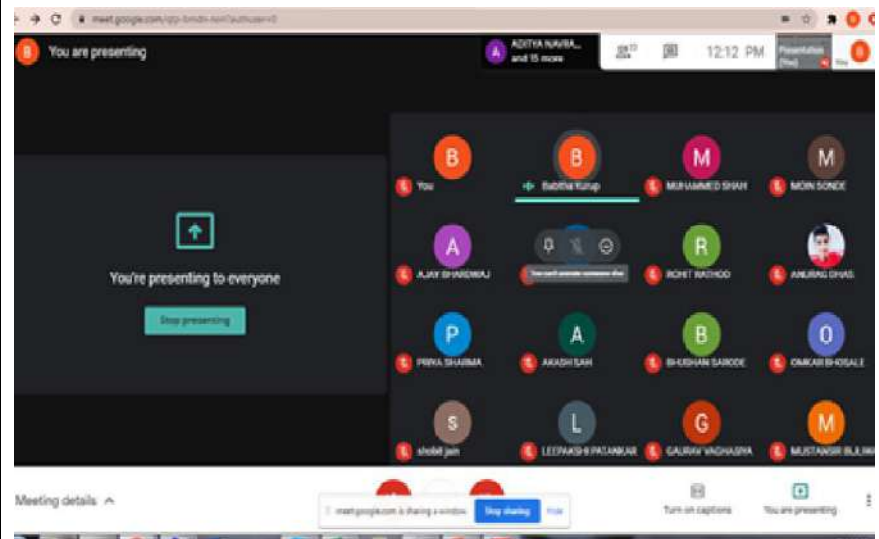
meet.google.com/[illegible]

B You are presenting

A ADITYA NAVRA... and 15 more

12:12 PM

Presentation (You)

You

You're presenting to everyone

Stop presenting

B You

B Babitha Kurup

M MUHAMMED SHAH

M MOIN SONDE

A AJAY BHARDWAJ

You can't unmute someone else

R ROHIT RATHOD

ANURAG DHAS

P PRIYA SHARMA

A AKASH SAH

B BHUSHAN SARODE

O OMKAR BHOSALE

S shobit jain

L LEEPAKSHI PATANKAR

G GAURAV VAGHASIYA

M MUSTANSIR BULAKI

Meeting details

meet.google.com is sharing a window. Stop sharing Hide

Turn on captions

You are presenting